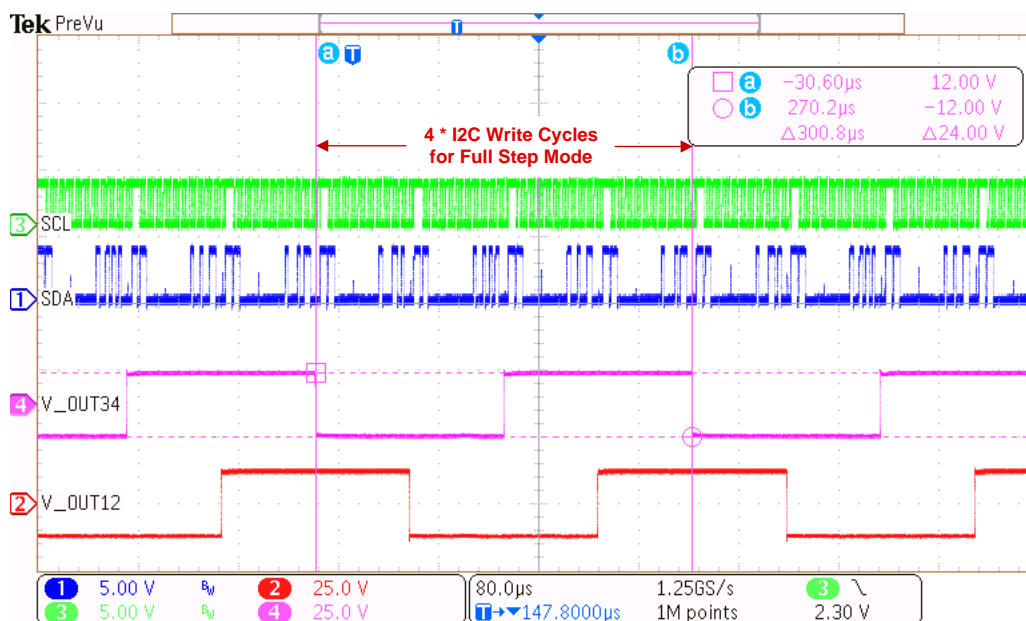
Tek PreVu

a T

b

a −30.60μs 12.00 V
b 270.2μs −12.00 V
Δ300.8μs Δ24.00 V

4 * I2C Write Cycles for Full Step Mode

3 SCL

1 SDA

4 V_OUT34

2 V_OUT12

1 5.00 V $B_W$
3 5.00 V $B_W$
2 25.0 V
4 25.0 V
80.0μs 1.25GS/s
T→▼147.8000μs 1M points
3 \
2.30 V